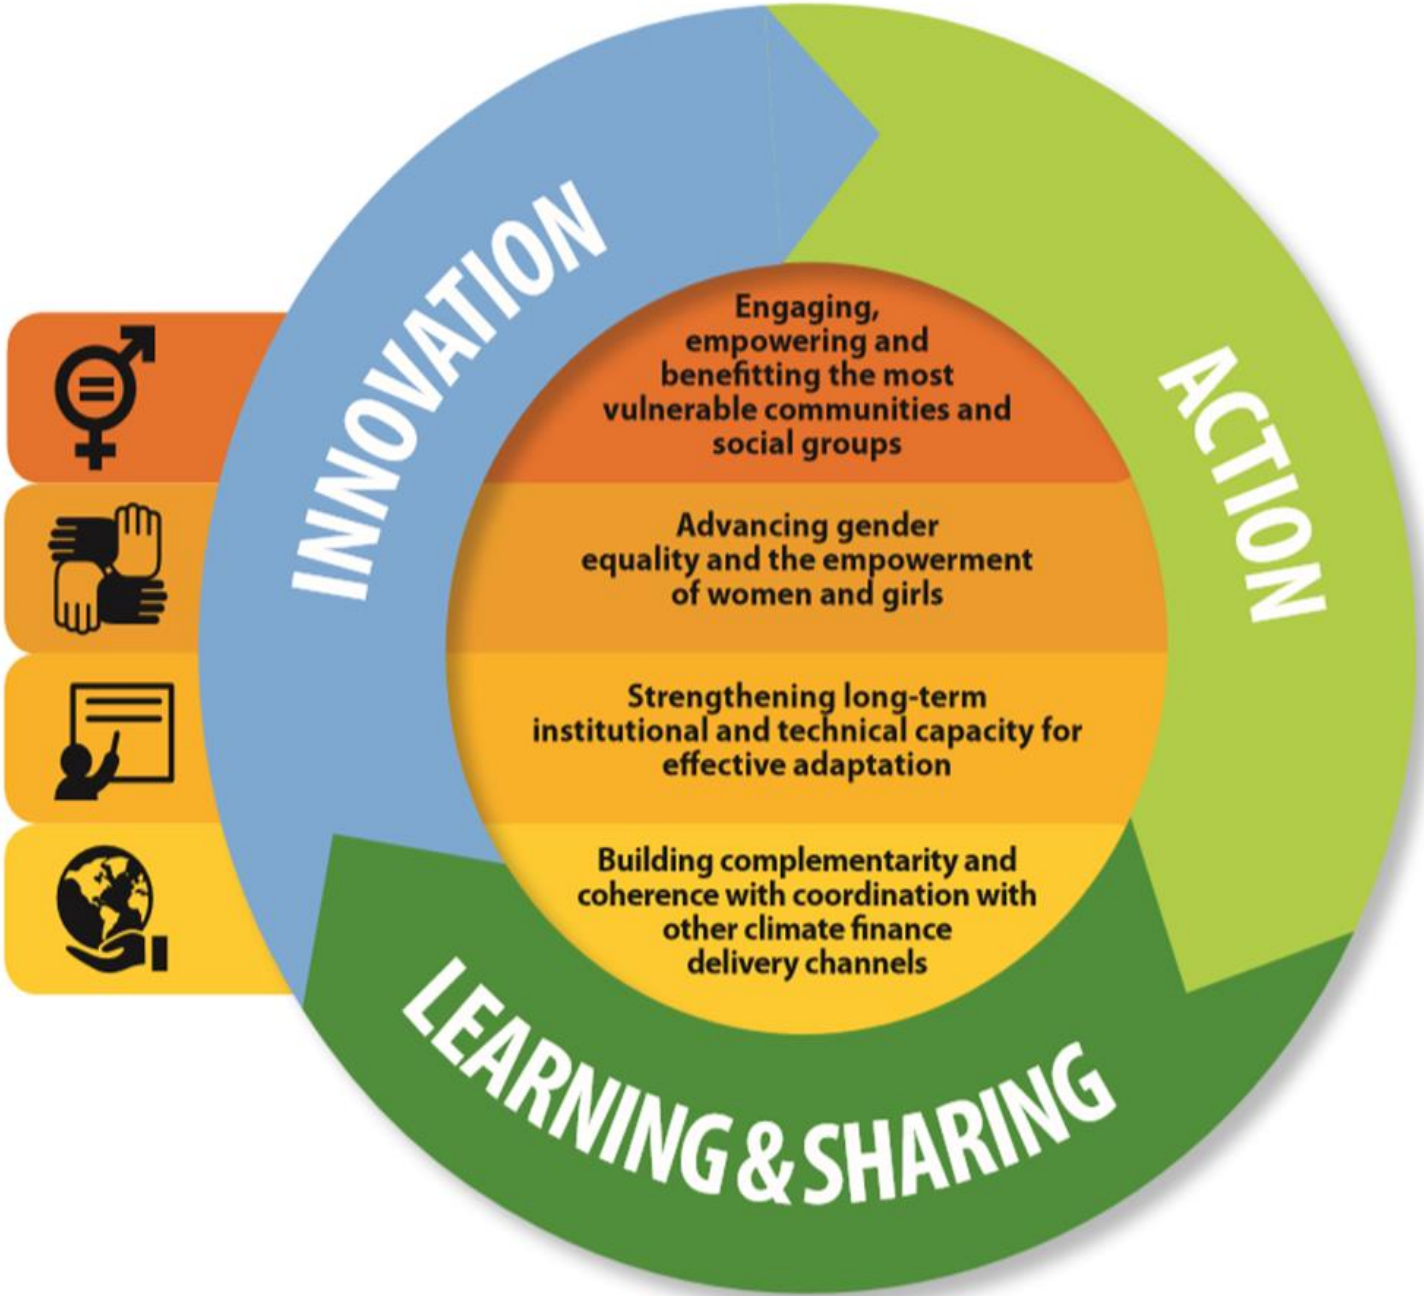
INNOVATION

ACTION

LEARNING & SHARING

Engaging, empowering and benefitting the most vulnerable communities and social groups

Advancing gender equality and the empowerment of women and girls

Strengthening long-term institutional and technical capacity for effective adaptation

Building complementarity and coherence with coordination with other climate finance delivery channels